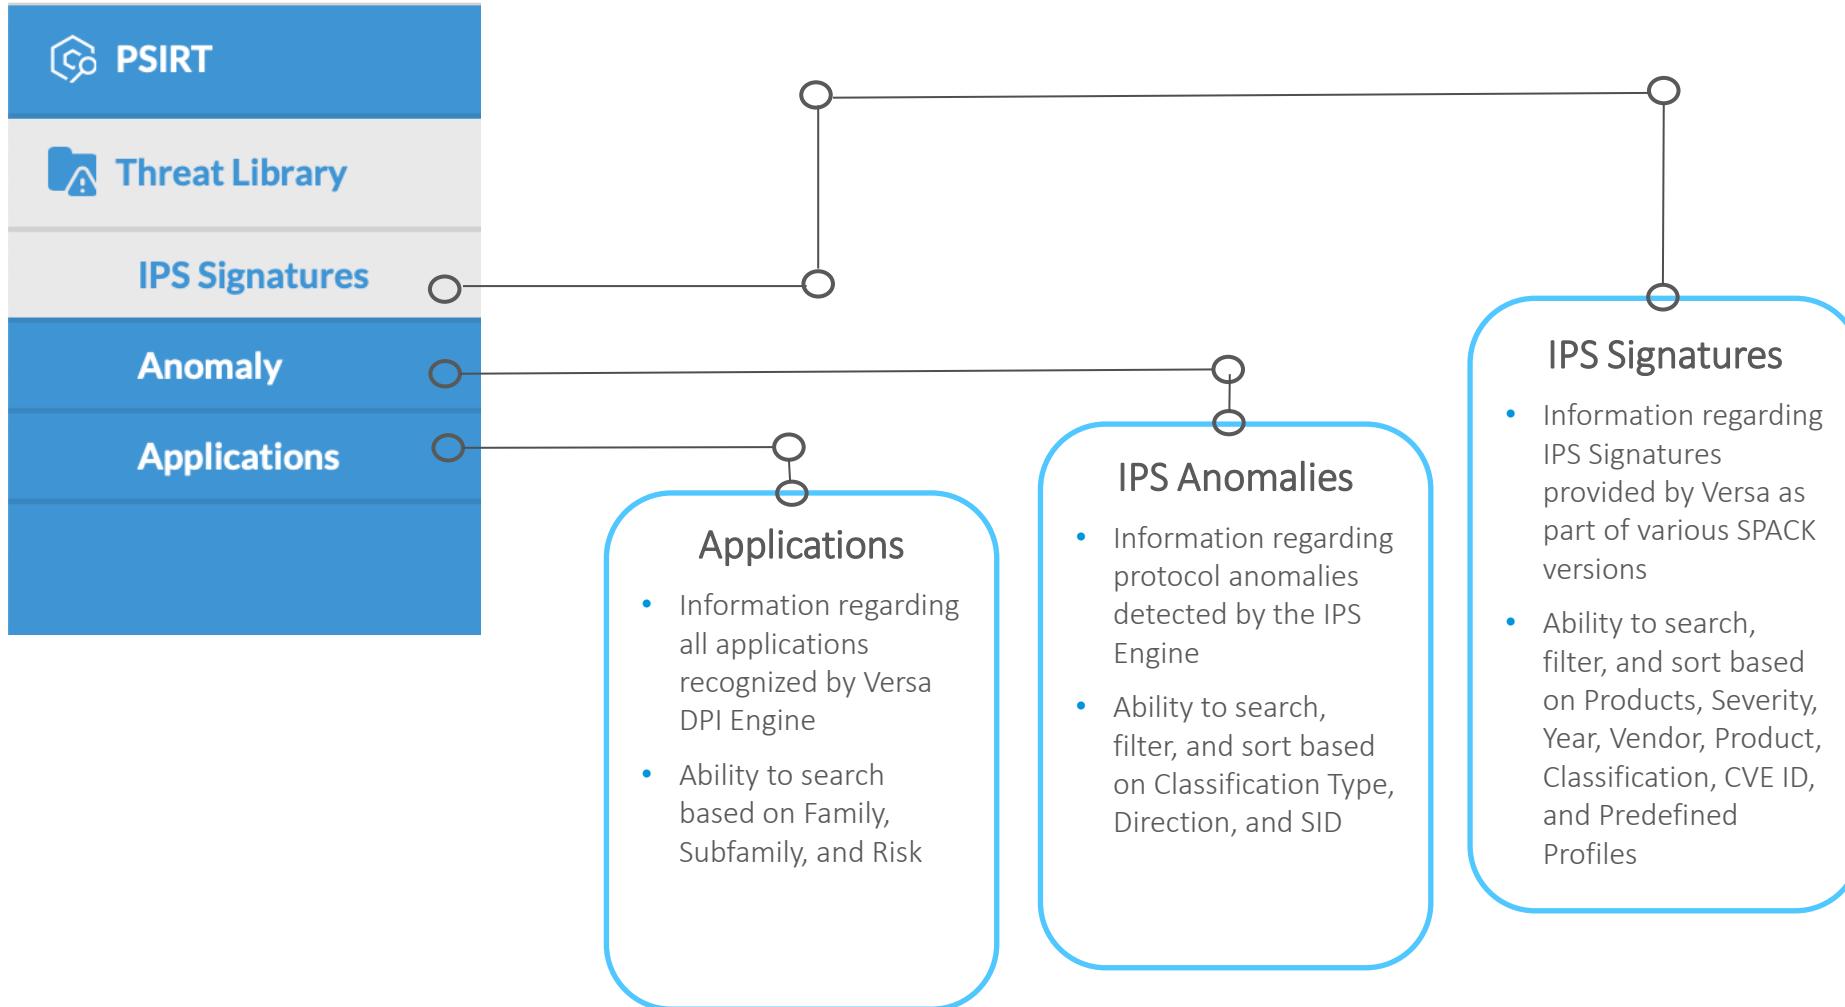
PSIRT

Threat Library

IPS Signatures

Anomaly

Applications

IPS Signatures

- Information regarding IPS Signatures provided by Versa as part of various SPACK versions
- Ability to search, filter, and sort based on Products, Severity, Year, Vendor, Product, Classification, CVE ID, and Predefined Profiles

IPS Anomalies

- Information regarding protocol anomalies detected by the IPS Engine
- Ability to search, filter, and sort based on Classification Type, Direction, and SID

Applications

- Information regarding all applications recognized by Versa DPI Engine
- Ability to search based on Family, Subfamily, and Risk